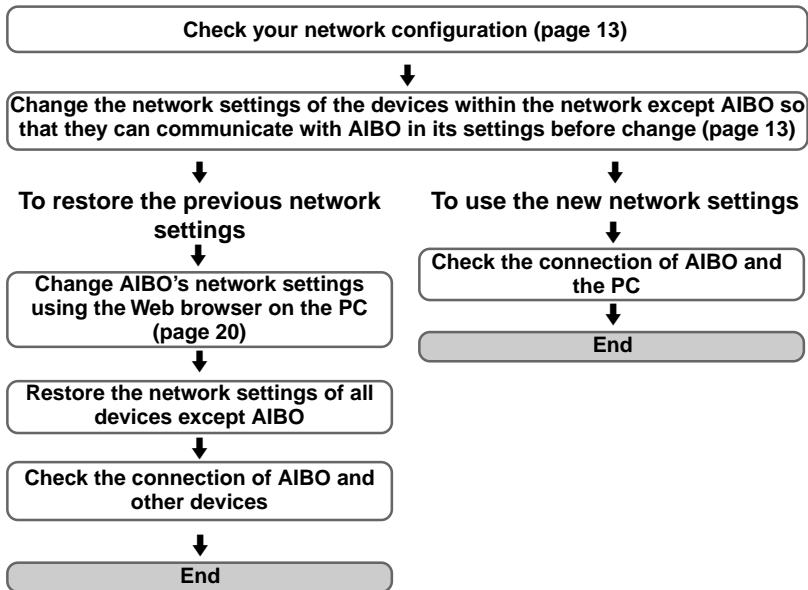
Check your network configuration (page 13)

Change the network settings of the devices within the network except AIBO so that they can communicate with AIBO in its settings before change (page 13)

To restore the previous network settings

Change AIBO's network settings using the Web browser on the PC (page 20)

Restore the network settings of all devices except AIBO

Check the connection of AIBO and other devices

End

To use the new network settings

Check the connection of AIBO and the PC

End